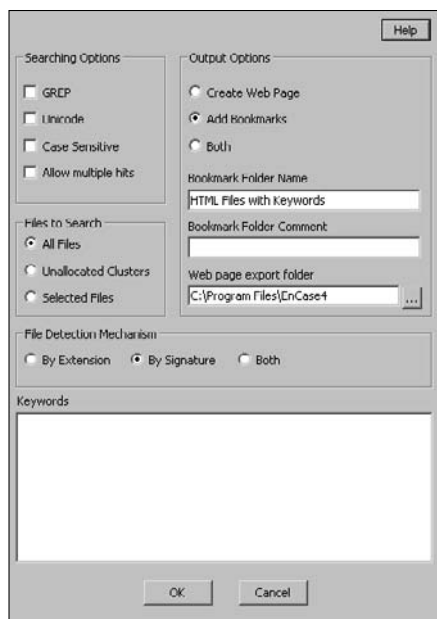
Help

Searching Options

GREP

Unicode

Case Sensitive

Allow multiple hits

Output Options

Create Web Page

Add Bookmarks

Both

Bookmark Folder Name

HTML Files with Keywords

Bookmark Folder Comment

Files to Search

All Files

Unallocated Clusters

Selected Files

Web page export folder

C:\Program Files\EnCase4

...

File Detection Mechanism

By Extension

By Signature

Both

Keywords

OK

Cancel